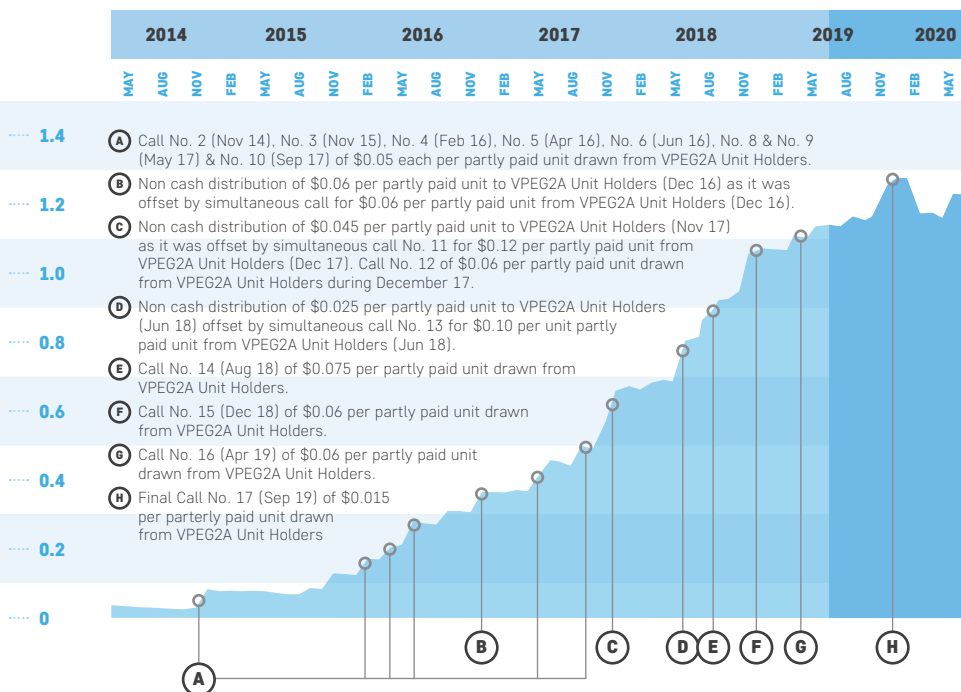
2014 2015 2016 2017 2018 2019 2020

MAY AUG NOV FEB MAY AUG NOV FEB MAY AUG NOV FEB MAY AUG NOV FEB MAY AUG NOV FEB MAY AUG NOV FEB MAY

1.4
1.2
1.0
0.8
0.6
0.4
0.2
0

A Call No. 2 (Nov 14), No. 3 (Nov 15), No. 4 (Feb 16), No. 5 (Apr 16), No. 6 (Jun 16), No. 8 & No. 9 (May 17) & No. 10 (Sep 17) of $0.05 each per partly paid unit drawn from VPEG2A Unit Holders.

B Non cash distribution of $0.06 per partly paid unit to VPEG2A Unit Holders (Dec 16) as it was offset by simultaneous call for $0.06 per partly paid unit from VPEG2A Unit Holders (Dec 16).

C Non cash distribution of $0.045 per partly paid unit to VPEG2A Unit Holders (Nov 17) as it was offset by simultaneous call No. 11 for $0.12 per partly paid unit from VPEG2A Unit Holders (Dec 17). Call No. 12 of $0.06 per partly paid unit drawn from VPEG2A Unit Holders during December 17.

D Non cash distribution of $0.025 per partly paid unit to VPEG2A Unit Holders (Jun 18) offset by simultaneous call No. 13 for $0.10 per unit partly paid unit from VPEG2A Unit Holders (Jun 18).

E Call No. 14 (Aug 18) of $0.075 per partly paid unit drawn from VPEG2A Unit Holders.

F Call No. 15 (Dec 18) of $0.06 per partly paid unit drawn from VPEG2A Unit Holders.

G Call No. 16 (Apr 19) of $0.06 per partly paid unit drawn from VPEG2A Unit Holders.

H Final Call No. 17 (Sep 19) of $0.015 per parterly paid unit drawn from VPEG2A Unit Holders

A B C D E F G H